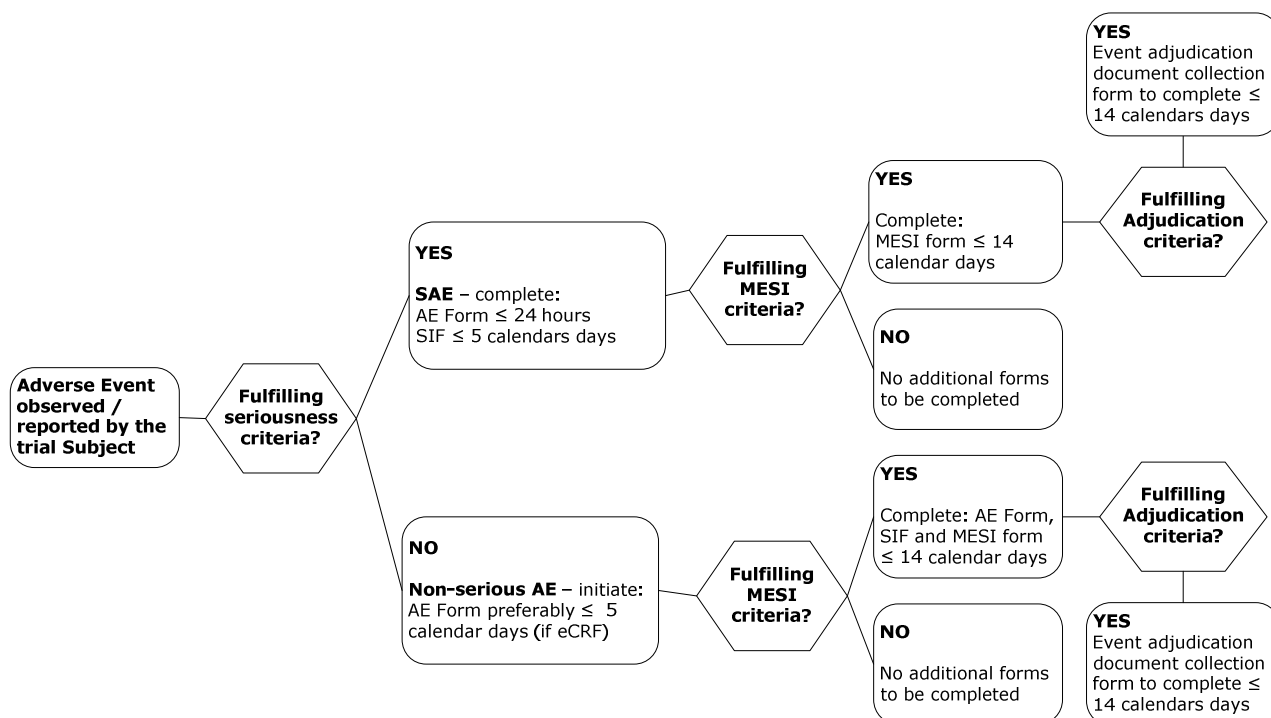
Adverse Event observed / reported by the trial Subject

Fulfilling seriousness criteria?

YES

SAE – complete:
AE Form ≤ 24 hours
SIF ≤ 5 calendars days

Fulfilling MESI criteria?

YES

Complete:
MESI form ≤ 14 calendar days

Fulfilling Adjudication criteria?

YES
Event adjudication document collection form to complete ≤ 14 calendars days

NO

No additional forms to be completed

NO

Non-serious AE – initiate:
AE Form preferably ≤ 5 calendar days (if eCRF)

Fulfilling MESI criteria?

YES

Complete: AE Form, SIF and MESI form ≤ 14 calendar days

Fulfilling Adjudication criteria?

YES
Event adjudication document collection form to complete ≤ 14 calendars days

NO

No additional forms to be completed